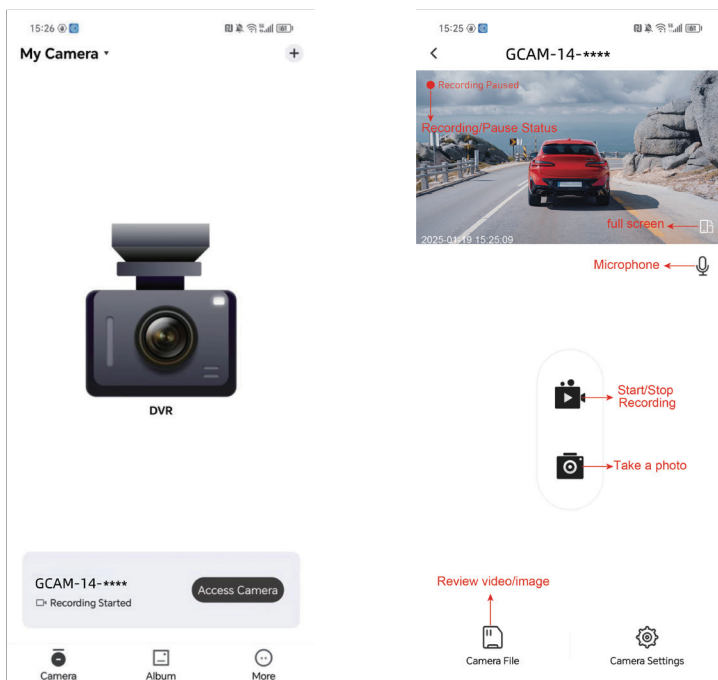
15:26

My Camera ▾

+

DVR

GCAM-14-****

Recording Started

Access Camera

Camera

Album

More

15:25

<

GCAM-14-****

Recording Paused

Recording/Pause Status

full screen

2025-01-19 15:25:09

Microphone

Start/Stop Recording

Take a photo

Review video/image

Camera File

Camera Settings